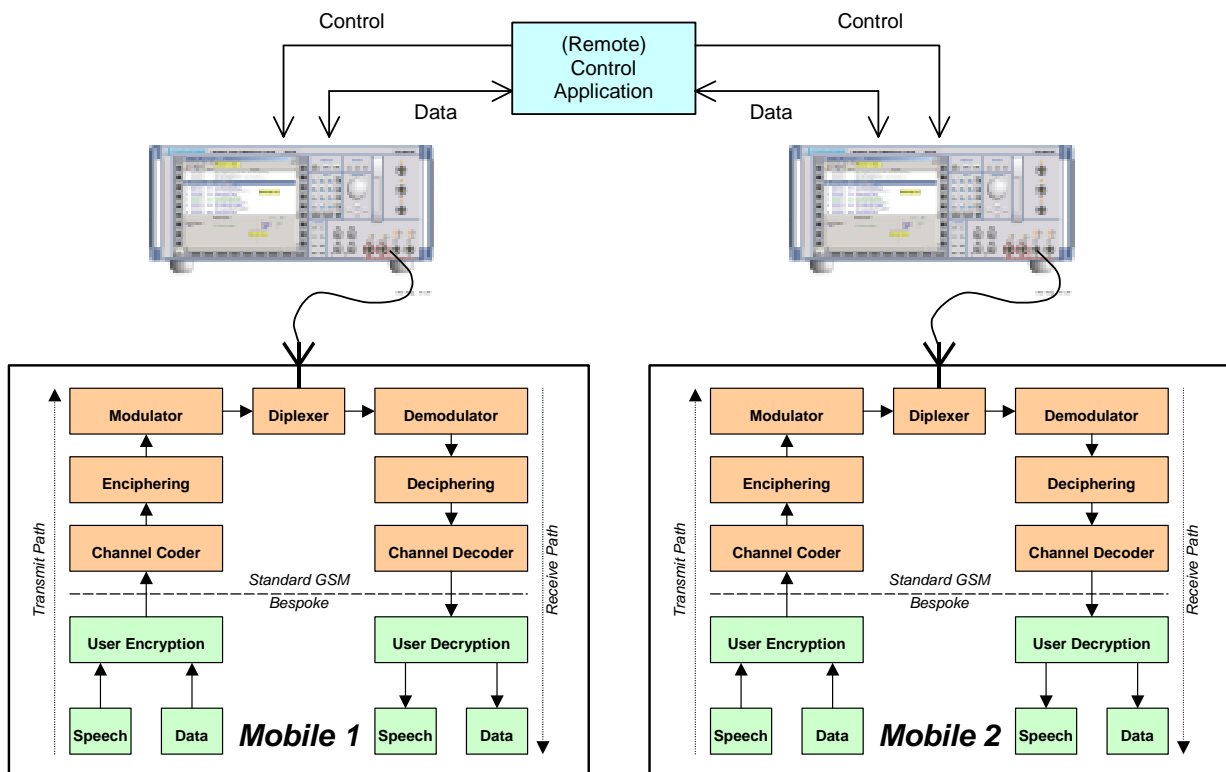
Control

(Remote) Control Application

Control

Data

Data

Modulator

Diplexer

Demodulator

Enciphering

Deciphering

Channel Coder

Channel Decoder

Standard GSM

Bespoke

User Encryption

User Decryption

Speech

Data

Speech

Data

Transmit Path

Receive Path

Mobile 1

Modulator

Diplexer

Demodulator

Enciphering

Deciphering

Channel Coder

Channel Decoder

Standard GSM

Bespoke

User Encryption

User Decryption

Speech

Data

Speech

Data

Transmit Path

Receive Path

Mobile 2